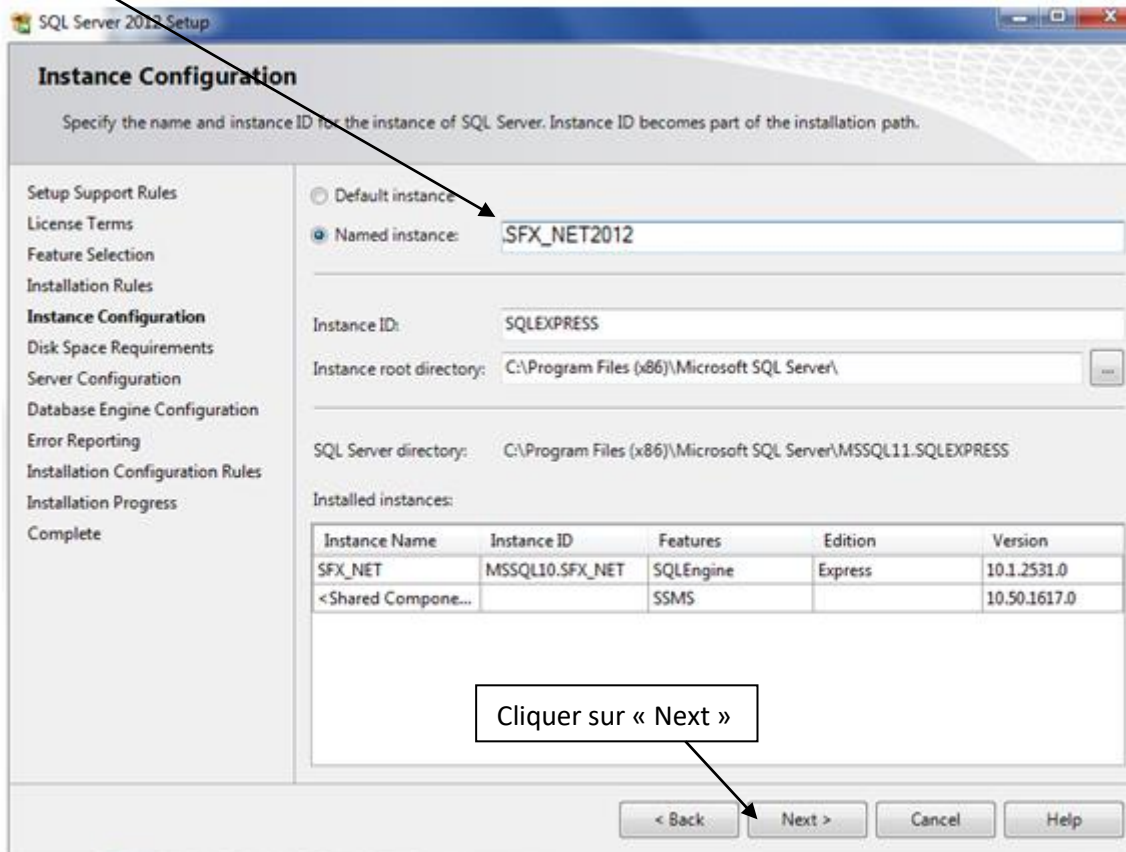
SQL Server 2012 Setup

Instance Configuration

Specify the name and instance ID for the instance of SQL Server. Instance ID becomes part of the installation path.

Setup Support Rules
License Terms
Feature Selection
Installation Rules
Instance Configuration
Disk Space Requirements
Server Configuration
Database Engine Configuration
Error Reporting
Installation Configuration Rules
Installation Progress
Complete

Default instance
Named instance: SFX_NET2012

Instance ID: SQLEXPRESS
Instance root directory: C:\Program Files (x86)\Microsoft SQL Server\ ...

SQL Server directory: C:\Program Files (x86)\Microsoft SQL Server\MSSQL11.SQLEXPRESS

Installed instances:

| Instance Name | Instance ID | Features | Edition | Version |
|---|---|---|---|---|
| SFX_NET | MSSQL10.SFX_NET | SQLEngine | Express | 10.1.2531.0 |
| <Shared Compone... | | SSMS | | 10.50.1617.0 |

Cliquer sur « Next »

< Back   Next >   Cancel   Help